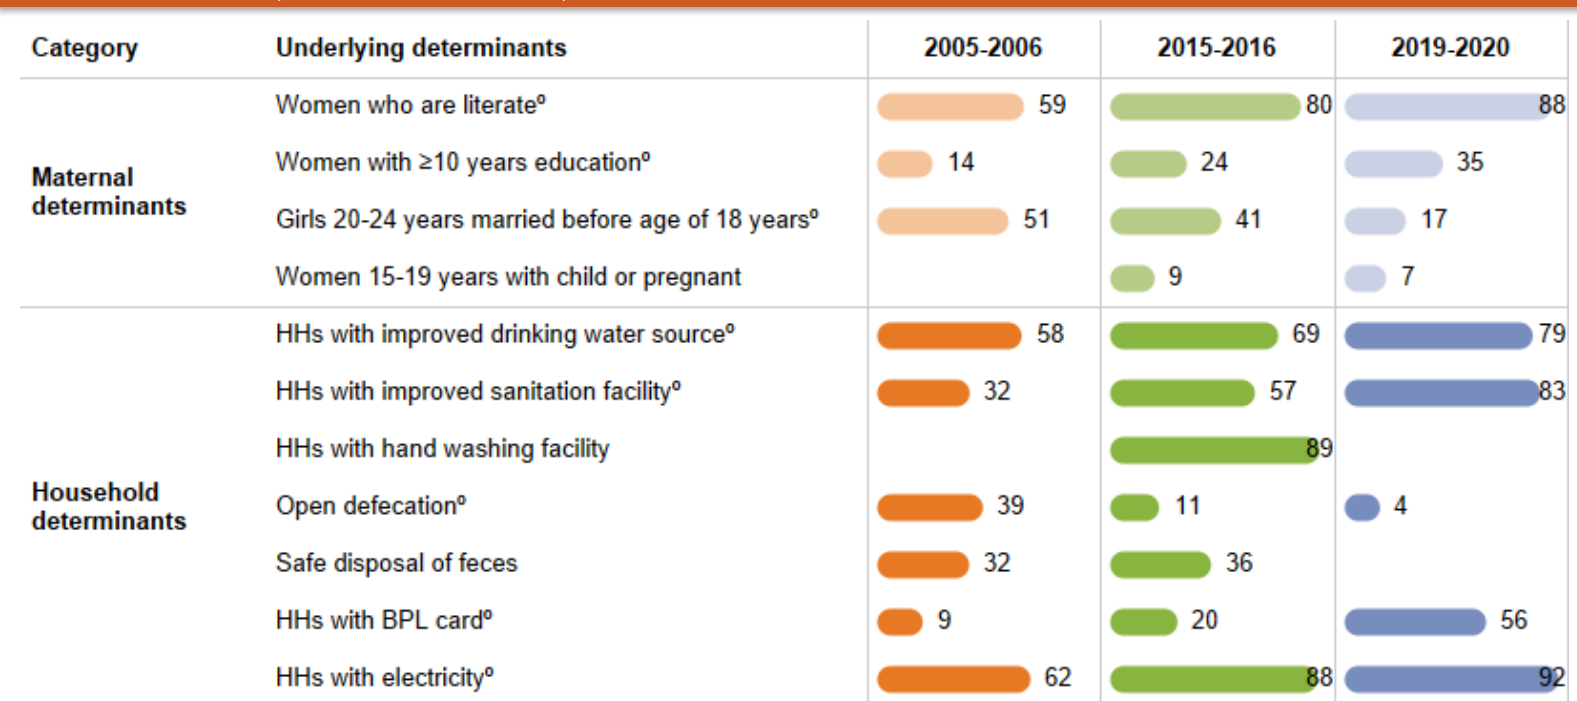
| Category | Underlying determinants | 2005-2006 | 2015-2016 | 2019-2020 |
|---|---|---|---|---|
| Maternal determinants | Women who are literate° | 59 | 80 | 88 |
| | Women with ≥10 years education° | 14 | 24 | 35 |
| | Girls 20-24 years married before age of 18 years° | 51 | 41 | 17 |
| | Women 15-19 years with child or pregnant | | 9 | 7 |
| Household determinants | HHs with improved drinking water source° | 58 | 69 | 79 |
| | HHs with improved sanitation facility° | 32 | 57 | 83 |
| | HHs with hand washing facility | | 89 | |
| | Open defecation° | 39 | 11 | 4 |
| | Safe disposal of feces | 32 | 36 | |
| | HHs with BPL card° | 9 | 20 | 56 |
| | HHs with electricity° | 62 | 88 | 92 |